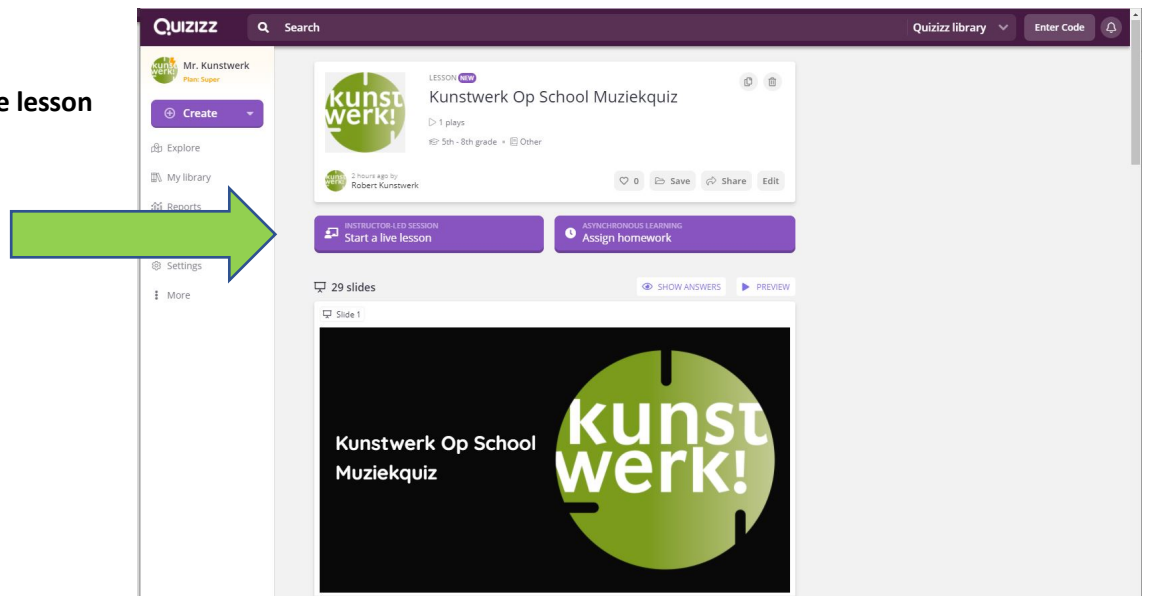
e lesson

QUIZIZZ Search Quizizz library Enter Code

kunst werk! Mr. Kunstwerk Plan: Super

Create

Explore

My library

Reports

Settings

More

kunst werk!

LESSON NEW

Kunstwerk Op School Muziekquiz

1 plays

5th - 8th grade • Other

2 hours ago by Robert Kunstwerk

0 Save Share Edit

INSTRUCTOR-LED SESSION Start a live lesson

ASYNCHRONOUS LEARNING Assign homework

29 slides

SHOW ANSWERS

PREVIEW

Slide 1

Kunstwerk Op School Muziekquiz

kunst werk!